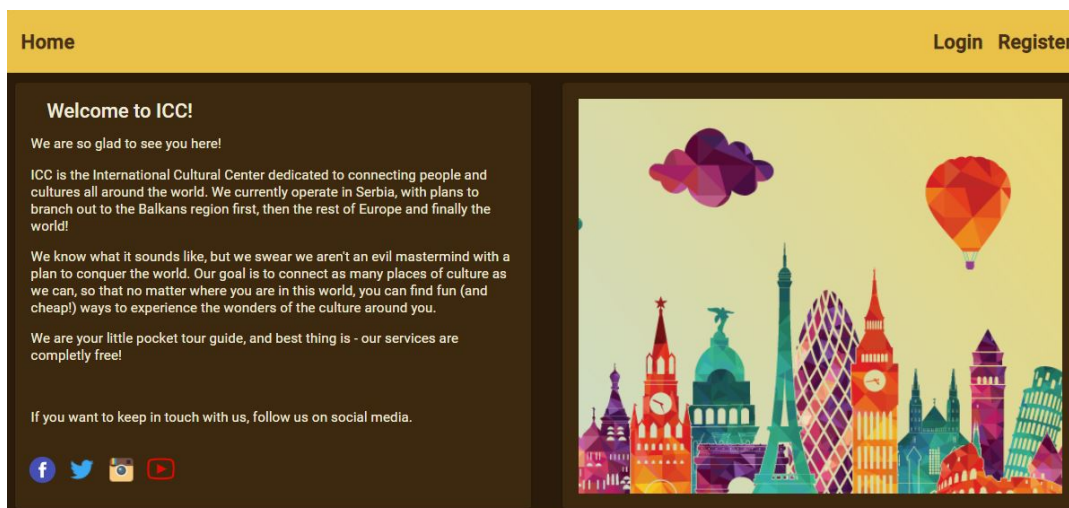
Home

Login Register

Welcome to ICC!

We are so glad to see you here!

ICC is the International Cultural Center dedicated to connecting people and cultures all around the world. We currently operate in Serbia, with plans to branch out to the Balkans region first, then the rest of Europe and finally the world!

We know what it sounds like, but we swear we aren't an evil mastermind with a plan to conquer the world. Our goal is to connect as many places of culture as we can, so that no matter where you are in this world, you can find fun (and cheap!) ways to experience the wonders of the culture around you.

We are your little pocket tour guide, and best thing is - our services are completly free!

If you want to keep in touch with us, follow us on social media.